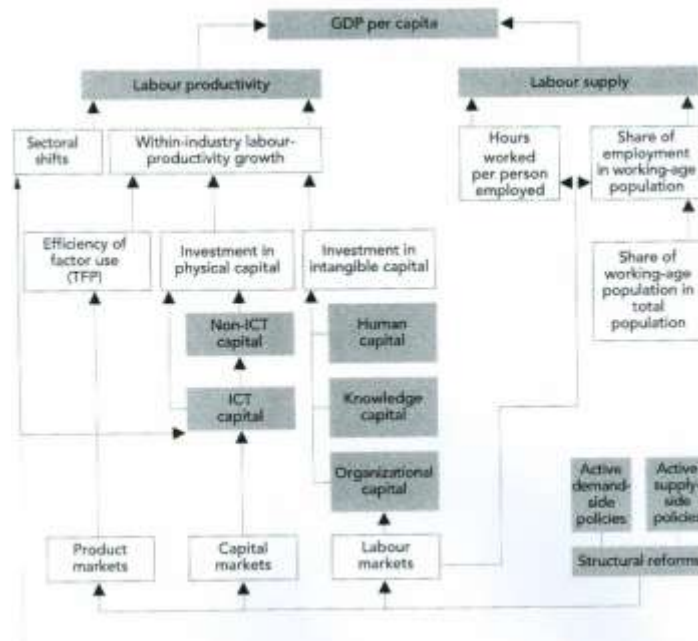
GDP per capita

Labour productivity

Labour supply

Sectoral shifts

Within-industry labour-productivity growth

Hours worked per person employed

Share of employment in working-age population

Efficiency of factor use (TFP)

Investment in physical capital

Investment in intangible capital

Share of working-age population in total population

Non-ICT capital

Human capital

ICT capital

Knowledge capital

Organizational capital

Active demand-side policies

Active supply-side policies

Product markets

Capital markets

Labour markets

Structural reforms